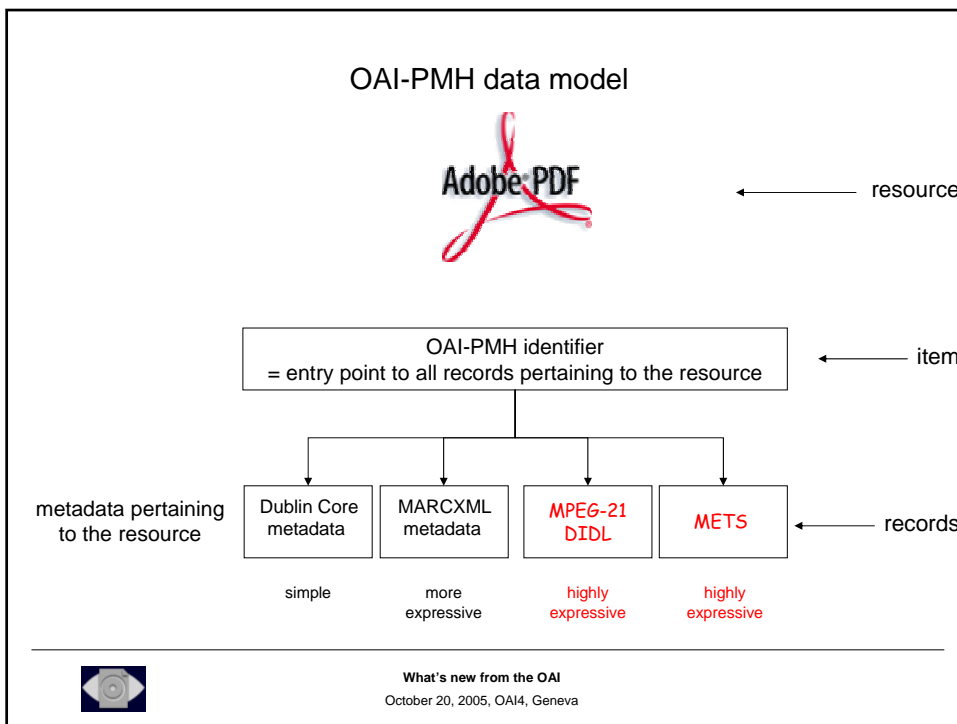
OAI-PMH data model

Adobe PDF

resource

OAI-PMH identifier
= entry point to all records pertaining to the resource

item

metadata pertaining to the resource

Dublin Core metadata

MARCXML metadata

MPEG-21 DIDL

METS

records

simple

more expressive

highly expressive

highly expressive

What's new from the OAI
October 20, 2005, OAI4, Geneva